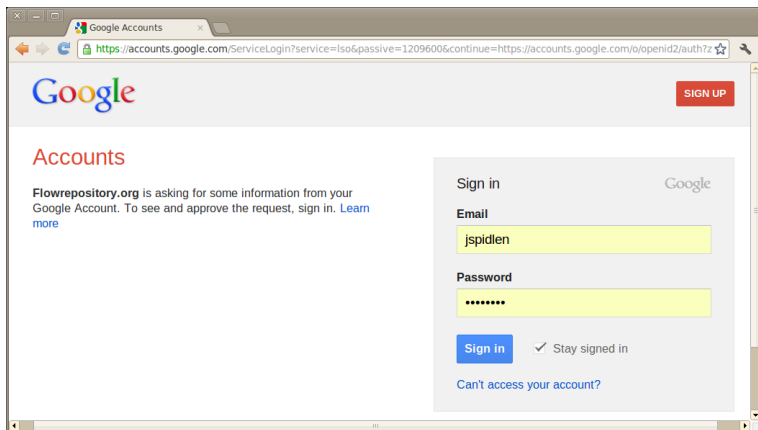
Google Accounts ×

https://accounts.google.com/ServiceLogin?service=lso&passive=1209600&continue=https://accounts.google.com/o/openid2/auth?z

Google

SIGN UP

Accounts

**Flowrepository.org** is asking for some information from your Google Account. To see and approve the request, sign in. Learn more

Sign in

Google

Email

jspidlen

Password

••••••••

Sign in

Stay signed in

Can't access your account?